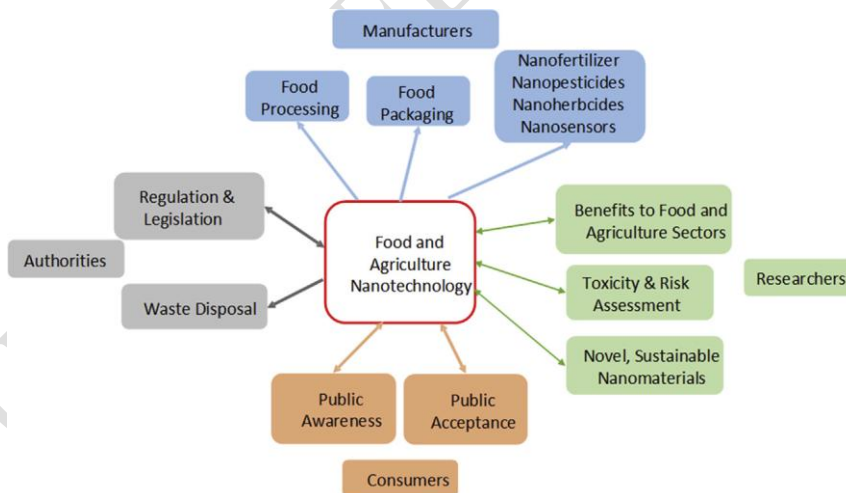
Manufacturers

Food Processing

Food Packaging

Nanofertilizer
Nanopesticides
Nanoherbcides
Nanosensors

Regulation & Legislation

Authorities

Waste Disposal

Food and Agriculture Nanotechnology

Benefits to Food and Agriculture Sectors

Toxicity & Risk Assessment

Researchers

Novel, Sustainable Nanomaterials

Public Awareness

Public Acceptance

Consumers